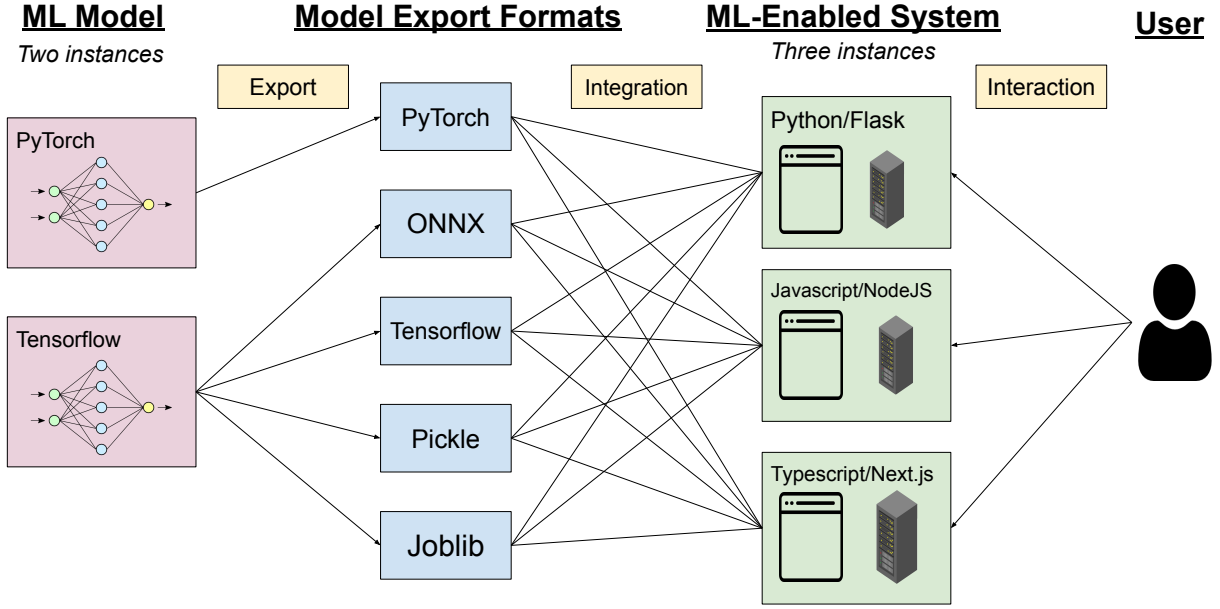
ML Model
Two instances

Model Export Formats

ML-Enabled System
Three instances

User

Export

Integration

Interaction

PyTorch

Tensorflow

PyTorch

ONNX

Tensorflow

Pickle

Joblib

Python/Flask

Javascript/NodeJS

Typescript/Next.js